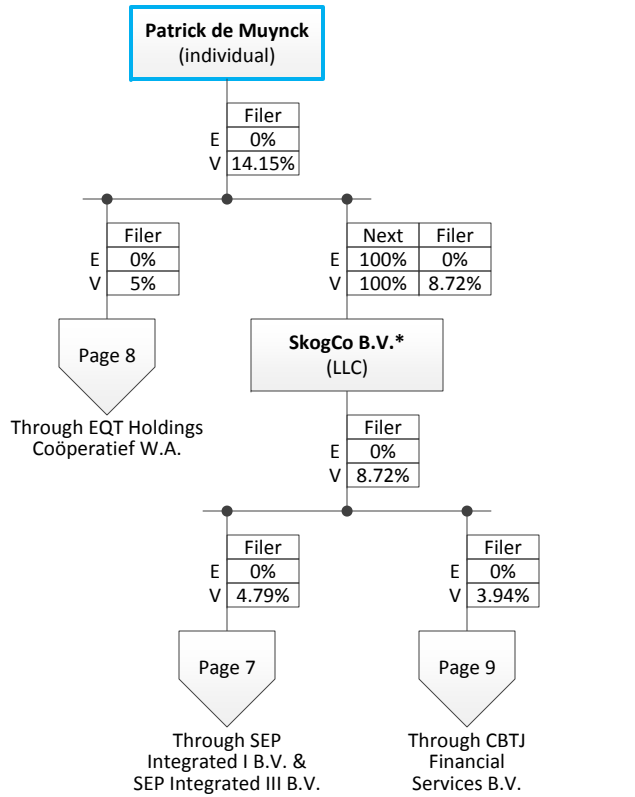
**Patrick de Muynck**
(individual)

|   | Filer |
|---|---|
| E | 0% |
| V | 14.15% |

|   | Filer |
|---|---|
| E | 0% |
| V | 5% |

Page 8

Through EQT Holdings Coöperatief W.A.

|   | Next | Filer |
|---|---|---|
| E | 100% | 0% |
| V | 100% | 8.72% |

**SkogCo B.V.***
(LLC)

|   | Filer |
|---|---|
| E | 0% |
| V | 8.72% |

|   | Filer |
|---|---|
| E | 0% |
| V | 4.79% |

Page 7

Through SEP Integrated I B.V. & SEP Integrated III B.V.

|   | Filer |
|---|---|
| E | 0% |
| V | 3.94% |

Page 9

Through CBTJ Financial Services B.V.